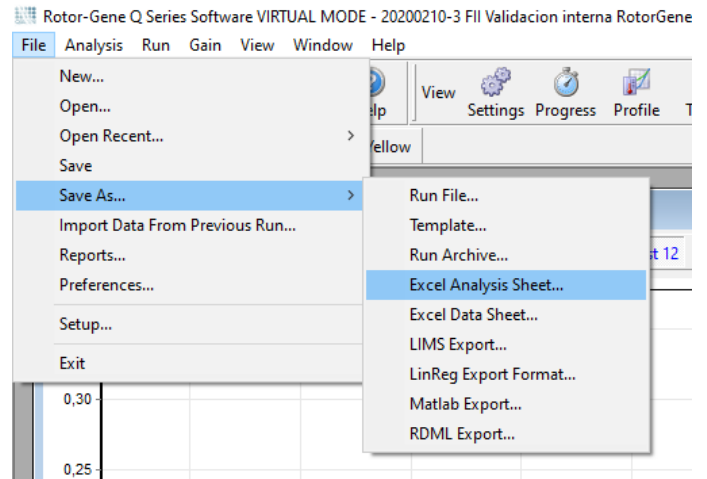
Rotor-Gene Q Series Software VIRTUAL MODE - 20200210-3 FII Validacion interna RotorGene

File Analysis Run Gain View Window Help

New...
Open...
Open Recent...
Save
Save As...
Import Data From Previous Run...
Reports...
Preferences...
Setup...
Exit

Run File...
Template...
Run Archive...
Excel Analysis Sheet...
Excel Data Sheet...
LIMS Export...
LinReg Export Format...
Matlab Export...
RDML Export...

elp
View
Settings Progress Profile T
Yellow
st 12
0,30
0,25